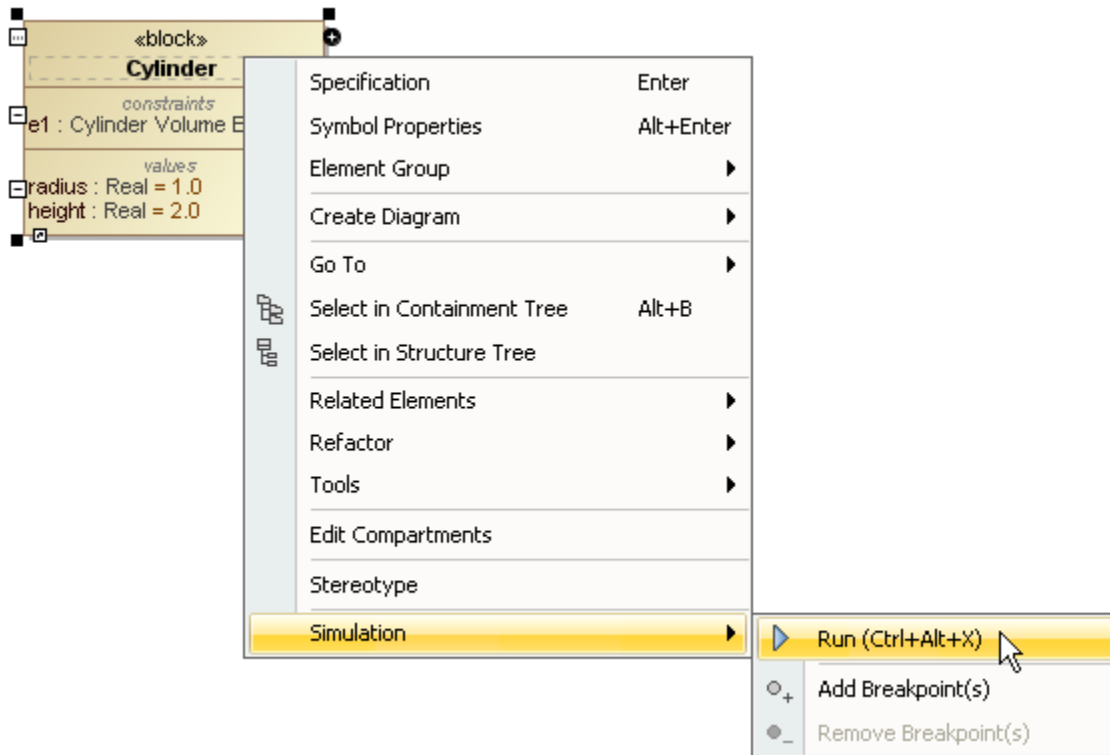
«block»
Cylinder
constraints
e1 : Cylinder Volume E
values
radius : Real = 1.0
height : Real = 2.0

Specification Enter
Symbol Properties Alt+Enter
Element Group
Create Diagram
Go To
Select in Containment Tree Alt+B
Select in Structure Tree
Related Elements
Refactor
Tools
Edit Compartments
Stereotype
Simulation

Run (Ctrl+Alt+X)
Add Breakpoint(s)
Remove Breakpoint(s)